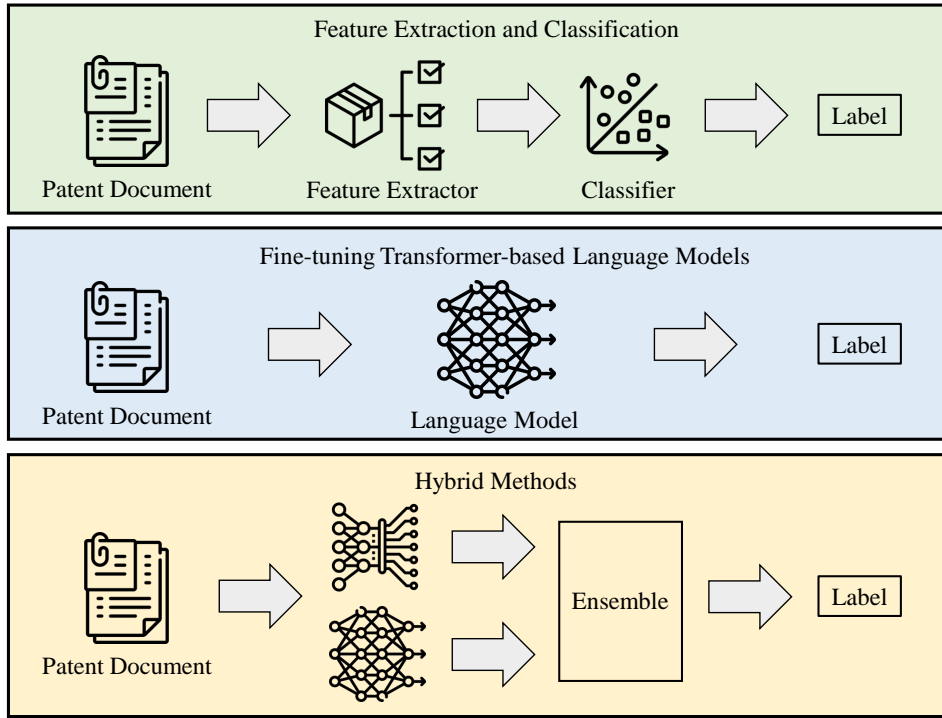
Feature Extraction and Classification

Patent Document

Feature Extractor

Classifier

Label

Fine-tuning Transformer-based Language Models

Patent Document

Language Model

Label

Hybrid Methods

Patent Document

Ensemble

Label